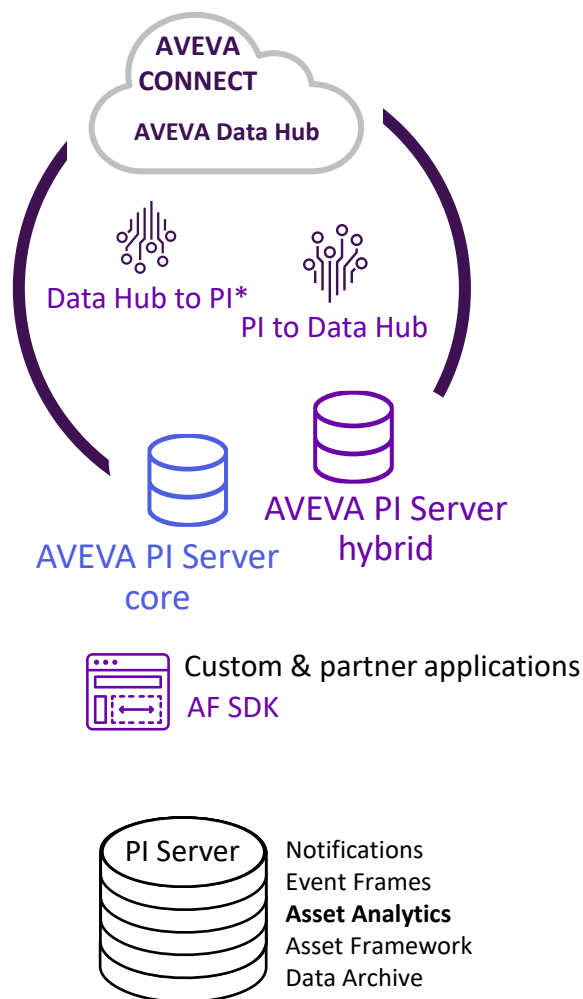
AVEVA CONNECT

AVEVA Data Hub

Data Hub to PI*

PI to Data Hub

AVEVA PI Server core

AVEVA PI Server hybrid

Custom & partner applications

AF SDK

PI Server

Notifications
Event Frames
**Asset Analytics**
Asset Framework
Data Archive